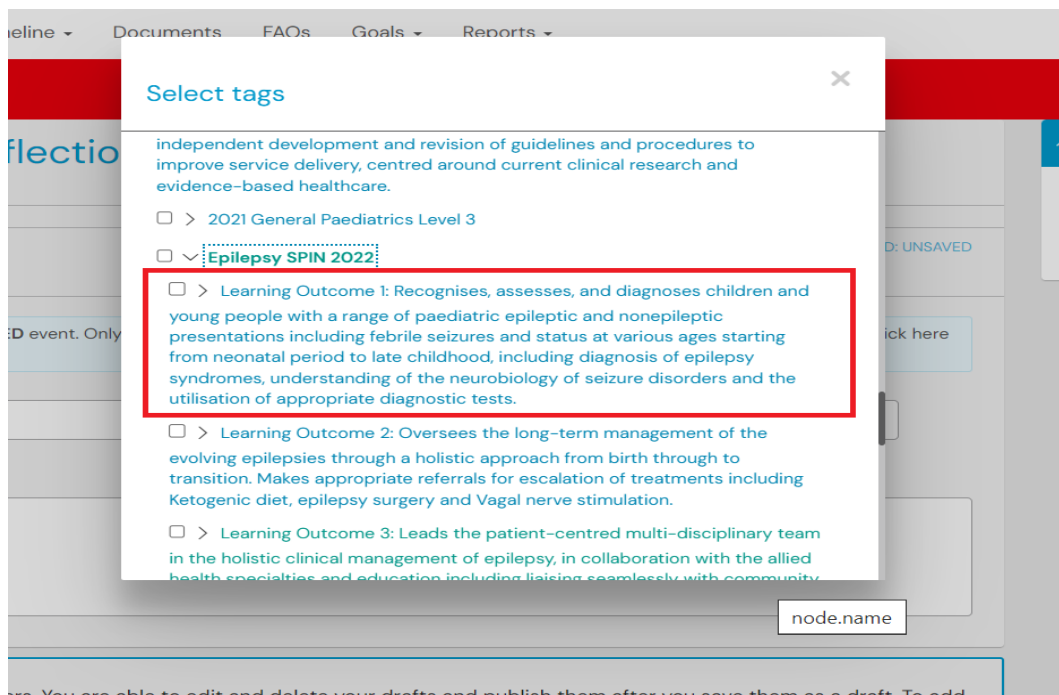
ieline ▾ Documents FAQs Goals ▾ Reports ▾

flectio

D: UNSAVED

D event. Only

ick here

Select tags

×

independent development and revision of guidelines and procedures to improve service delivery, centred around current clinical research and evidence-based healthcare.

> 2021 General Paediatrics Level 3

Epilepsy SPIN 2022

> Learning Outcome 1: Recognises, assesses, and diagnoses children and young people with a range of paediatric epileptic and nonepileptic presentations including febrile seizures and status at various ages starting from neonatal period to late childhood, including diagnosis of epilepsy syndromes, understanding of the neurobiology of seizure disorders and the utilisation of appropriate diagnostic tests.

> Learning Outcome 2: Oversees the long-term management of the evolving epilepsies through a holistic approach from birth through to transition. Makes appropriate referrals for escalation of treatments including Ketogenic diet, epilepsy surgery and Vagal nerve stimulation.

> Learning Outcome 3: Leads the patient-centred multi-disciplinary team in the holistic clinical management of epilepsy, in collaboration with the allied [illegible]

node.name

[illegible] You are able to edit and delete your drafts and publish them after you save them as a draft. To add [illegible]